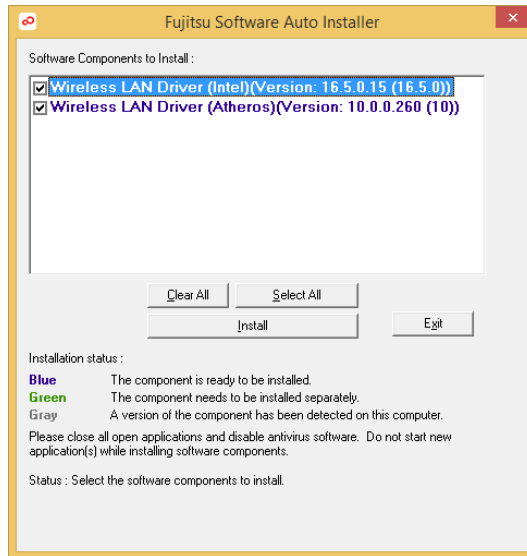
Fujitsu Software Auto Installer

Software Components to Install :

Wireless LAN Driver (Intel)(Version: 16.5.0.15 (16.5.0))
Wireless LAN Driver (Atheros)(Version: 10.0.0.260 (10))

Clear All
Select All
Install
Exit

Installation status :

Blue The component is ready to be installed.
Green The component needs to be installed separately.
Gray A version of the component has been detected on this computer.

Please close all open applications and disable antivirus software. Do not start new application(s) while installing software components.

Status : Select the software components to install.